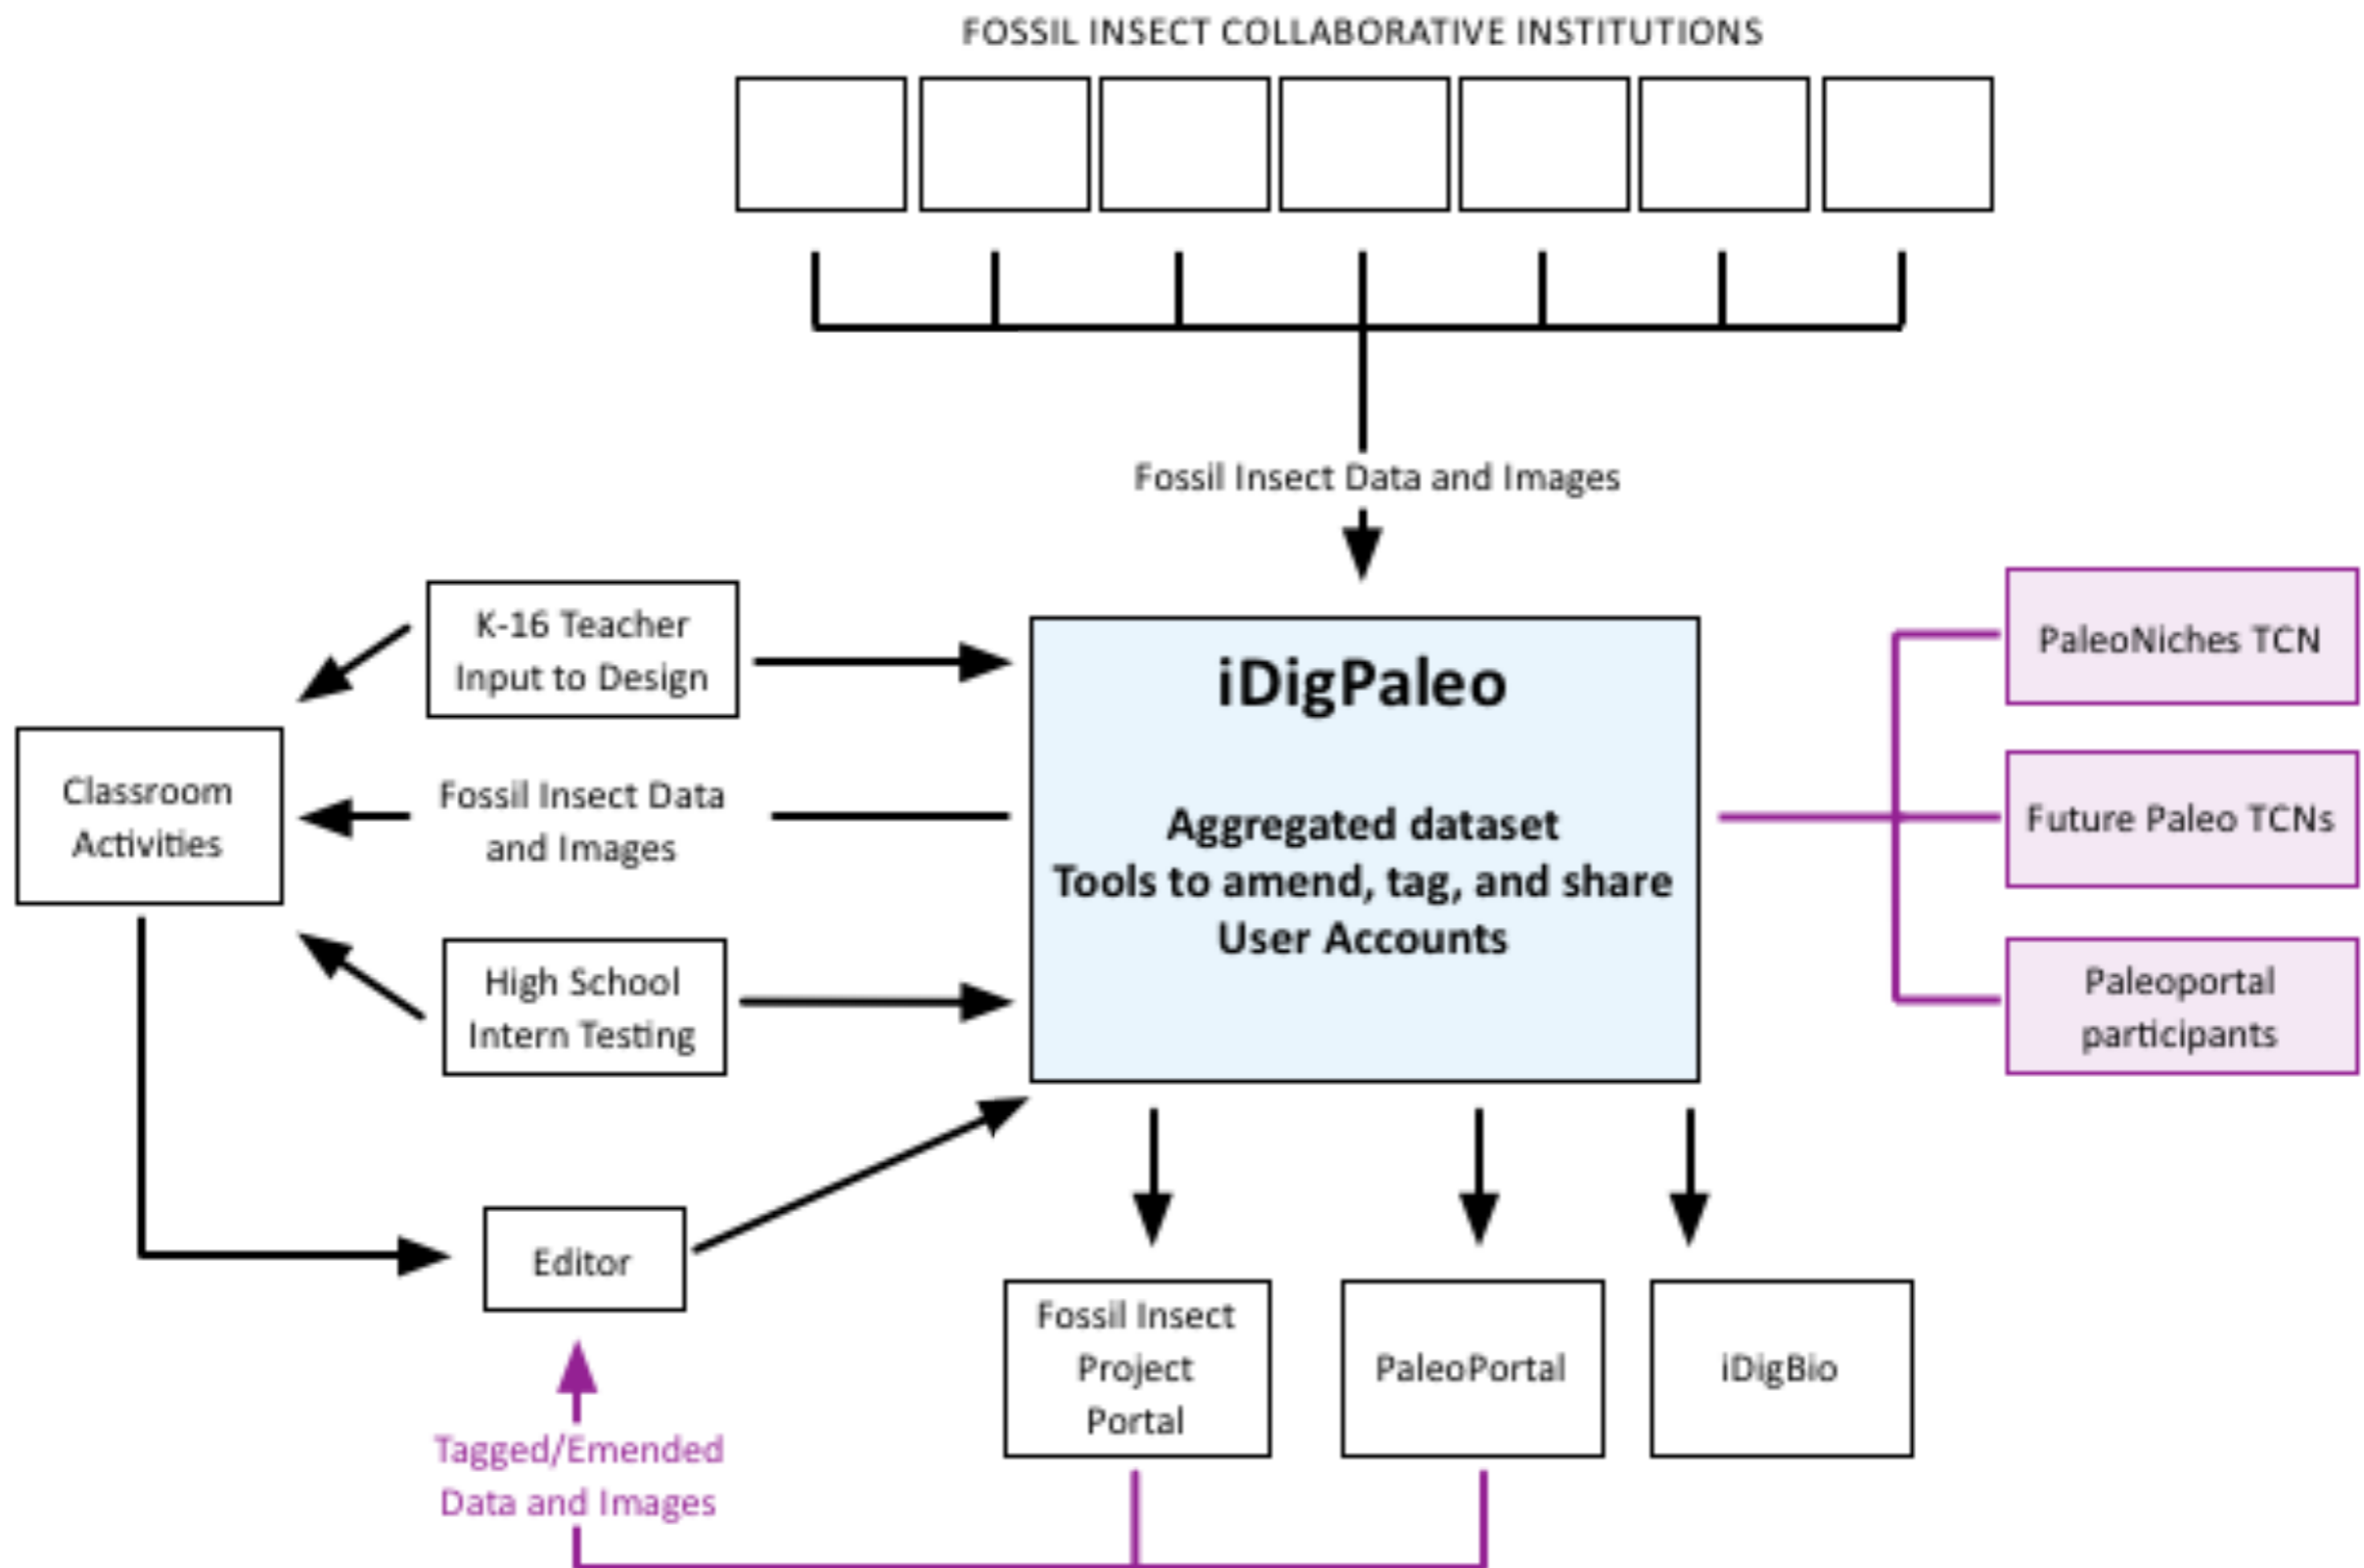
FOSSIL INSECT COLLABORATIVE INSTITUTIONS

Fossil Insect Data and Images

K-16 Teacher Input to Design

iDigPaleo

Aggregated dataset
Tools to amend, tag, and share
User Accounts

PaleoNiches TCN

Future Paleo TCNs

Paleoportal participants

Classroom Activities

Fossil Insect Data and Images

High School Intern Testing

Editor

Fossil Insect Project Portal

PaleoPortal

iDigBio

Tagged/Emended Data and Images